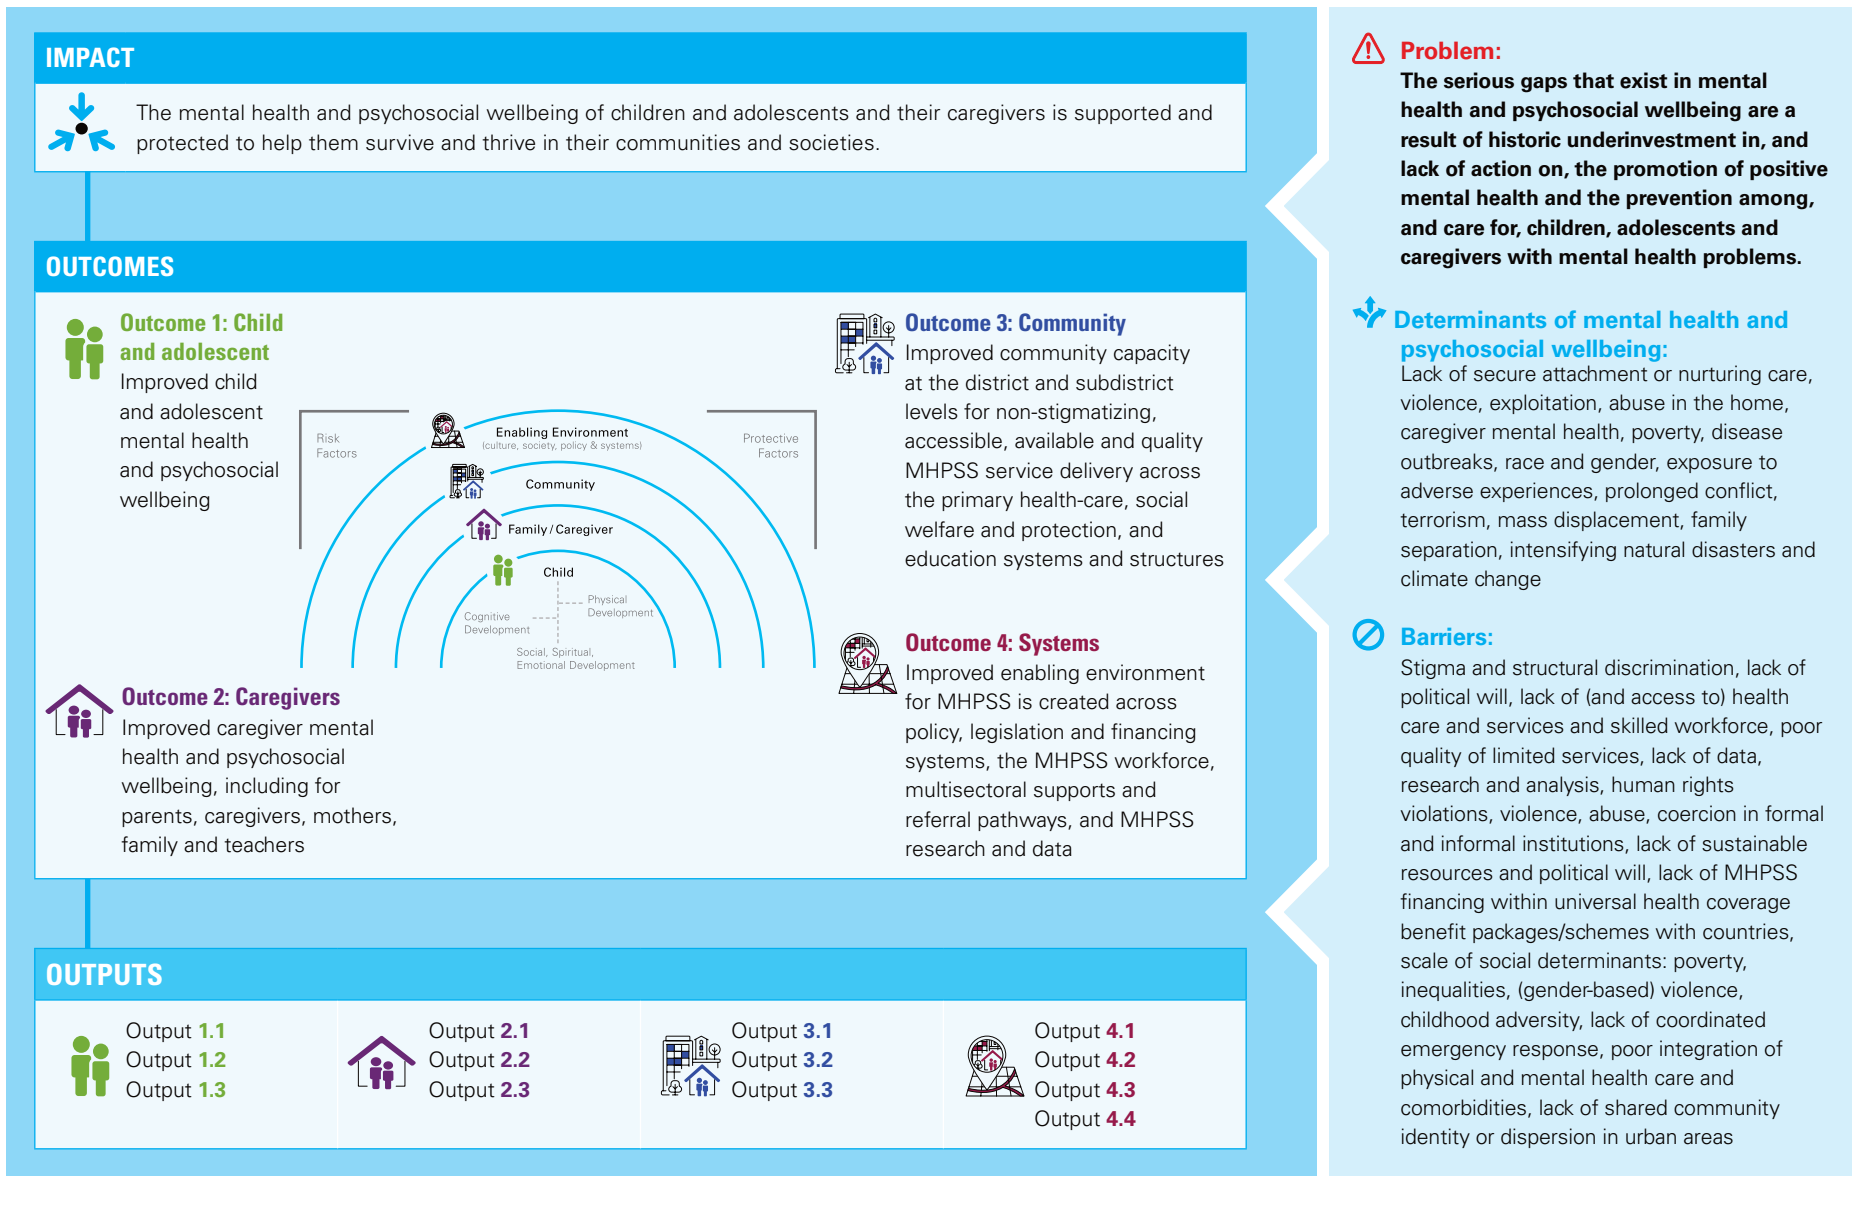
IMPACT

The mental health and psychosocial wellbeing of children and adolescents and their caregivers is supported and protected to help them survive and thrive in their communities and societies.

OUTCOMES

Outcome 1: Child and adolescent
Improved child and adolescent mental health and psychosocial wellbeing

Risk Factors

Enabling Environment
(culture, society, policy & systems)

Protective Factors

Community

Family / Caregiver

Child

Physical Development

Cognitive Development

Social, Spiritual, Emotional Development

Outcome 3: Community
Improved community capacity at the district and subdistrict levels for non-stigmatizing, accessible, available and quality MHPSS service delivery across the primary health-care, social welfare and protection, and education systems and structures

Outcome 2: Caregivers
Improved caregiver mental health and psychosocial wellbeing, including for parents, caregivers, mothers, family and teachers

Outcome 4: Systems
Improved enabling environment for MHPSS is created across policy, legislation and financing systems, the MHPSS workforce, multisectoral supports and referral pathways, and MHPSS research and data

OUTPUTS

Output 1.1
Output 1.2
Output 1.3

Output 2.1
Output 2.2
Output 2.3

Output 3.1
Output 3.2
Output 3.3

Output 4.1
Output 4.2
Output 4.3
Output 4.4

Problem:
The serious gaps that exist in mental health and psychosocial wellbeing are a result of historic underinvestment in, and lack of action on, the promotion of positive mental health and the prevention among, and care for, children, adolescents and caregivers with mental health problems.

Determinants of mental health and psychosocial wellbeing:
Lack of secure attachment or nurturing care, violence, exploitation, abuse in the home, caregiver mental health, poverty, disease outbreaks, race and gender, exposure to adverse experiences, prolonged conflict, terrorism, mass displacement, family separation, intensifying natural disasters and climate change

Barriers:
Stigma and structural discrimination, lack of political will, lack of (and access to) health care and services and skilled workforce, poor quality of limited services, lack of data, research and analysis, human rights violations, violence, abuse, coercion in formal and informal institutions, lack of sustainable resources and political will, lack of MHPSS financing within universal health coverage benefit packages/schemes with countries, scale of social determinants: poverty, inequalities, (gender-based) violence, childhood adversity, lack of coordinated emergency response, poor integration of physical and mental health care and comorbidities, lack of shared community identity or dispersion in urban areas